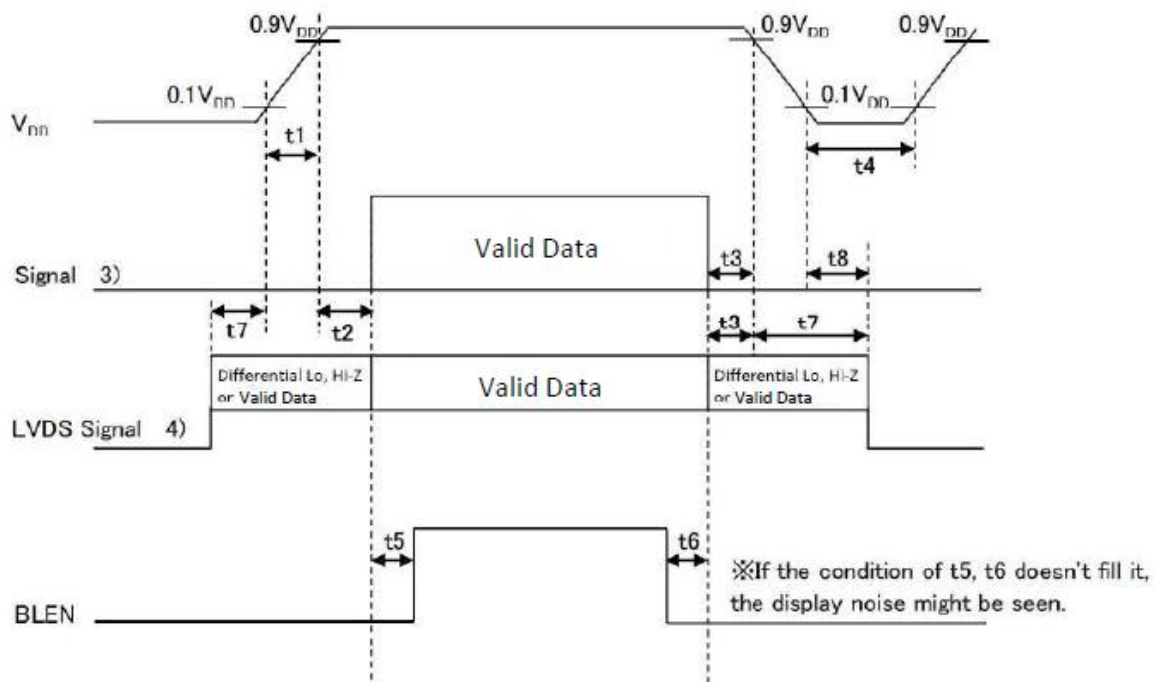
$0.9V_{DD}$

$0.9V_{DD}$

$0.9V_{DD}$

$0.1V_{DD}$

$0.1V_{DD}$

$V_{DD}$

t1

t4

Valid Data

Signal 3)

t3

t8

t7

t2

t3

t7

Differential Lo, Hi-Z or Valid Data

Valid Data

Differential Lo, Hi-Z or Valid Data

LVDS Signal 4)

t5

t6

※If the condition of t5, t6 doesn't fill it, the display noise might be seen.

BLEN